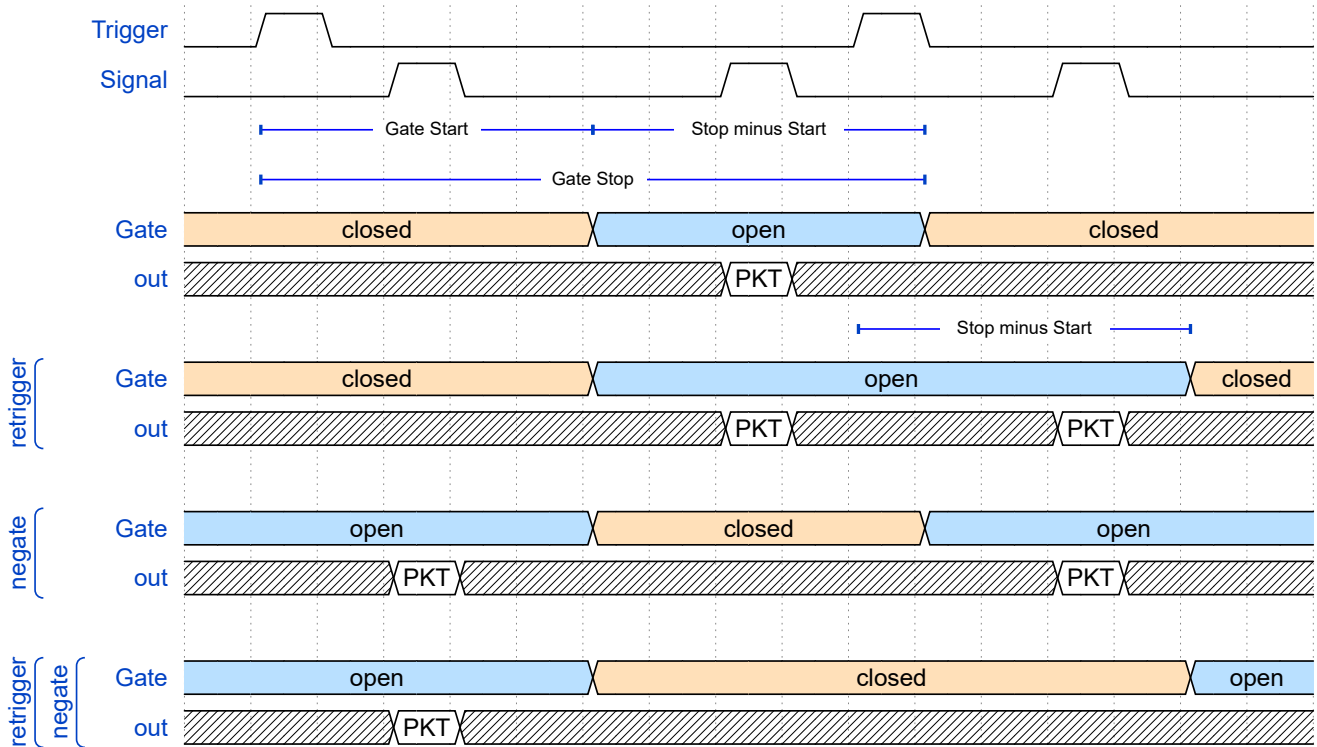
Trigger
Signal
Gate Start
Stop minus Start
Gate Stop
Gate closed open closed
out PKT
Stop minus Start
retrigger
Gate closed open closed
out PKT PKT
negate
Gate open closed open
out PKT PKT
retrigger negate
Gate open closed open
out PKT